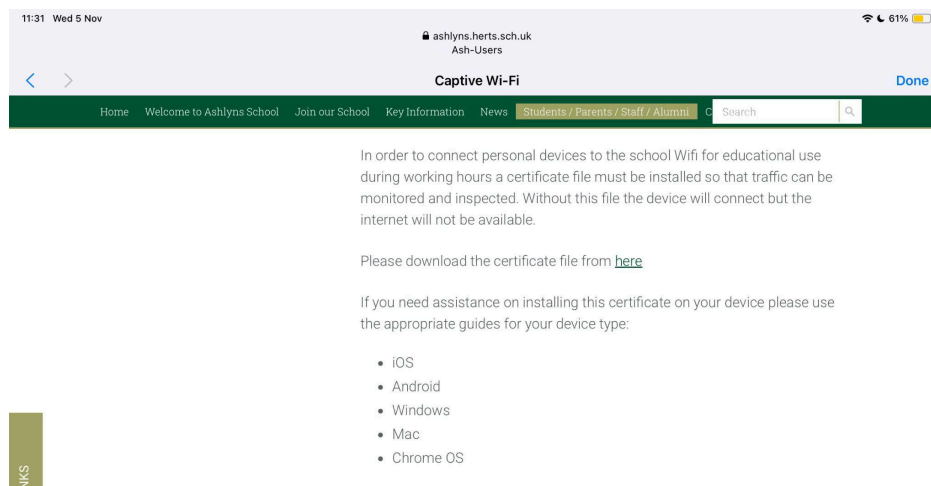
11:31 Wed 5 Nov

ashlyns.herts.sch.uk
Ash-Users

61%

Captive Wi-Fi

Done

Home Welcome to Ashlyns School Join our School Key Information News Students / Parents / Staff / Alumni C Search

In order to connect personal devices to the school Wifi for educational use during working hours a certificate file must be installed so that traffic can be monitored and inspected. Without this file the device will connect but the internet will not be available.

Please download the certificate file from here

If you need assistance on installing this certificate on your device please use the appropriate guides for your device type:

- iOS
- Android
- Windows
- Mac
- Chrome OS

NKS